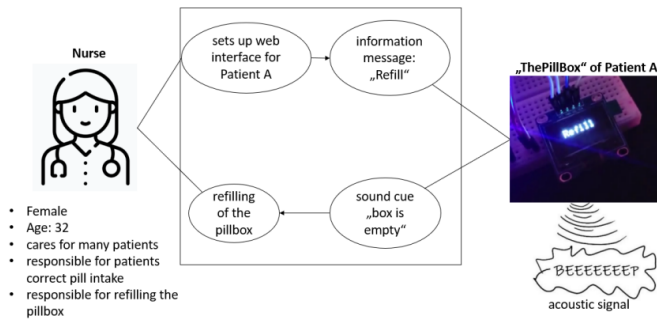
Nurse

- Female
- Age: 32
- cares for many patients
- responsible for patients correct pill intake
- responsible for refilling the pillbox

sets up web interface for Patient A

information message: „Refill“

refilling of the pillbox

sound cue „box is empty“

„ThePillBox“ of Patient A

Refill

BEEEEEEEP

acoustic signal